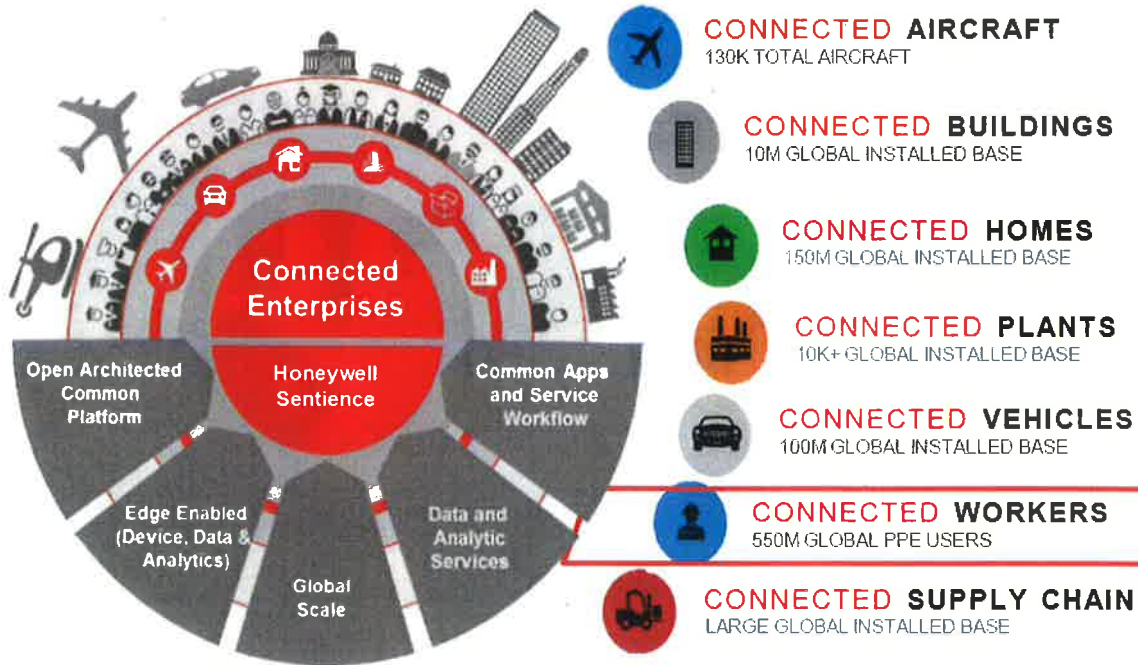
Connected Enterprises

Honeywell Sentience

Open Architected Common Platform

Common Apps and Service Workflow

Edge Enabled (Device, Data & Analytics)

Global Scale

Data and Analytic Services

CONNECTED AIRCRAFT
130K TOTAL AIRCRAFT

CONNECTED BUILDINGS
10M GLOBAL INSTALLED BASE

CONNECTED HOMES
150M GLOBAL INSTALLED BASE

CONNECTED PLANTS
10K+ GLOBAL INSTALLED BASE

CONNECTED VEHICLES
100M GLOBAL INSTALLED BASE

CONNECTED WORKERS
550M GLOBAL PPE USERS

CONNECTED SUPPLY CHAIN
LARGE GLOBAL INSTALLED BASE